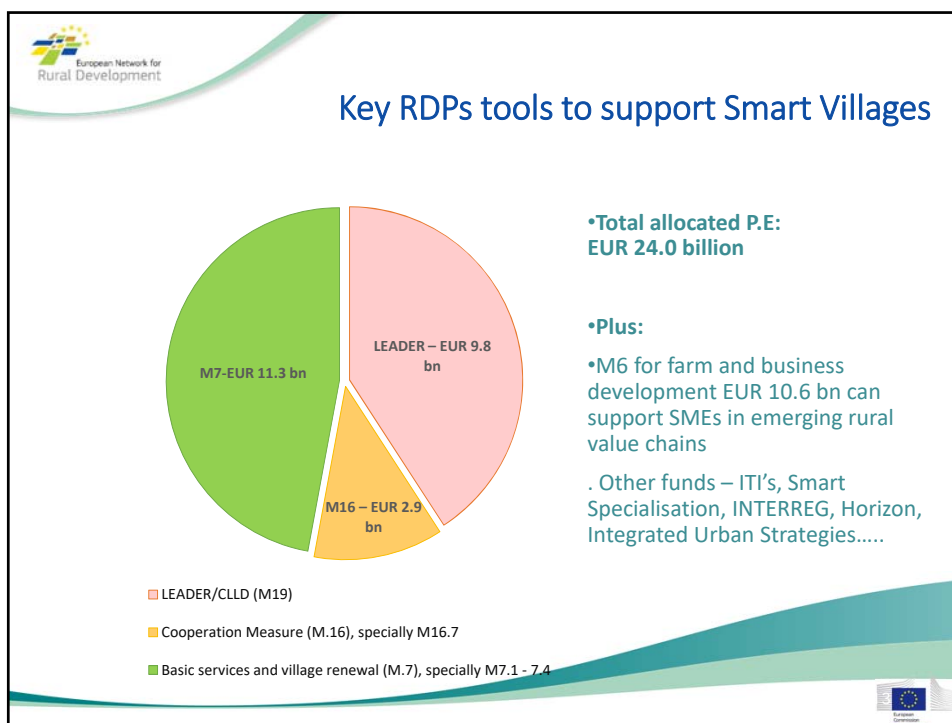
European Network for Rural Development

Key RDPs tools to support Smart Villages

M7-EUR 11.3 bn

LEADER – EUR 9.8 bn

M16 – EUR 2.9 bn

•Total allocated P.E: EUR 24.0 billion

•Plus:

•M6 for farm and business development EUR 10.6 bn can support SMEs in emerging rural value chains

. Other funds – ITI's, Smart Specialisation, INTERREG, Horizon, Integrated Urban Strategies…..

LEADER/CLLD (M19)

Cooperation Measure (M.16), specially M16.7

Basic services and village renewal (M.7), specially M7.1 - 7.4

European Commission